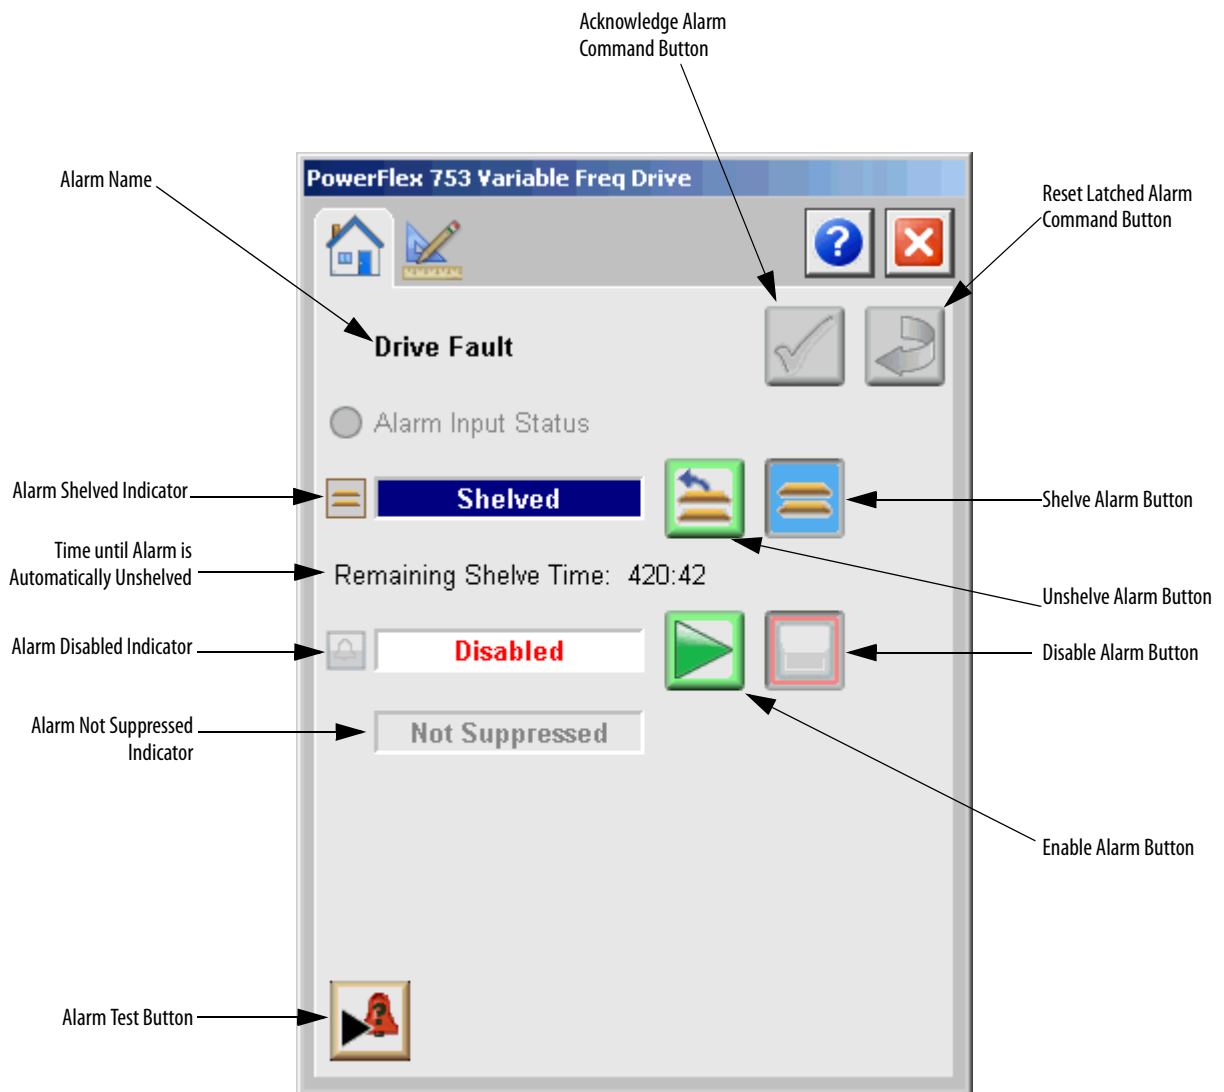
Acknowledge Alarm Command Button

Alarm Name

PowerFlex 753 Variable Freq Drive

Reset Latched Alarm Command Button

Drive Fault

Alarm Input Status

Alarm Shelved Indicator

Shelved

Shelve Alarm Button

Time until Alarm is Automatically Unshelved

Remaining Shelve Time: 420:42

Unshelve Alarm Button

Alarm Disabled Indicator

Disabled

Disable Alarm Button

Alarm Not Suppressed Indicator

Not Suppressed

Enable Alarm Button

Alarm Test Button